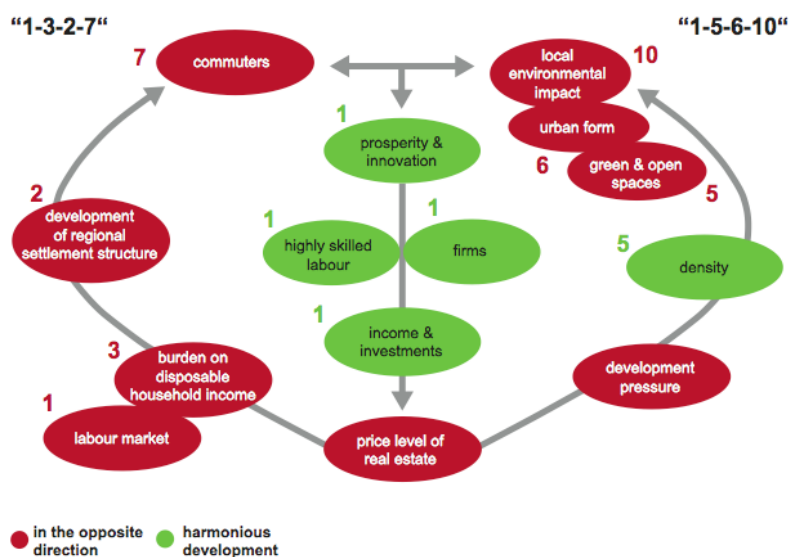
“1-3-2-7“

“1-5-6-10“

7 commuters

1 prosperity & innovation

10 local environmental impact

urban form

6 green & open spaces

5

2 development of regional settlement structure

1 highly skilled labour

1 firms

5 density

1 income & investments

3 burden on disposable household income

1 labour market

development pressure

price level of real estate

in the opposite direction

harmonious development